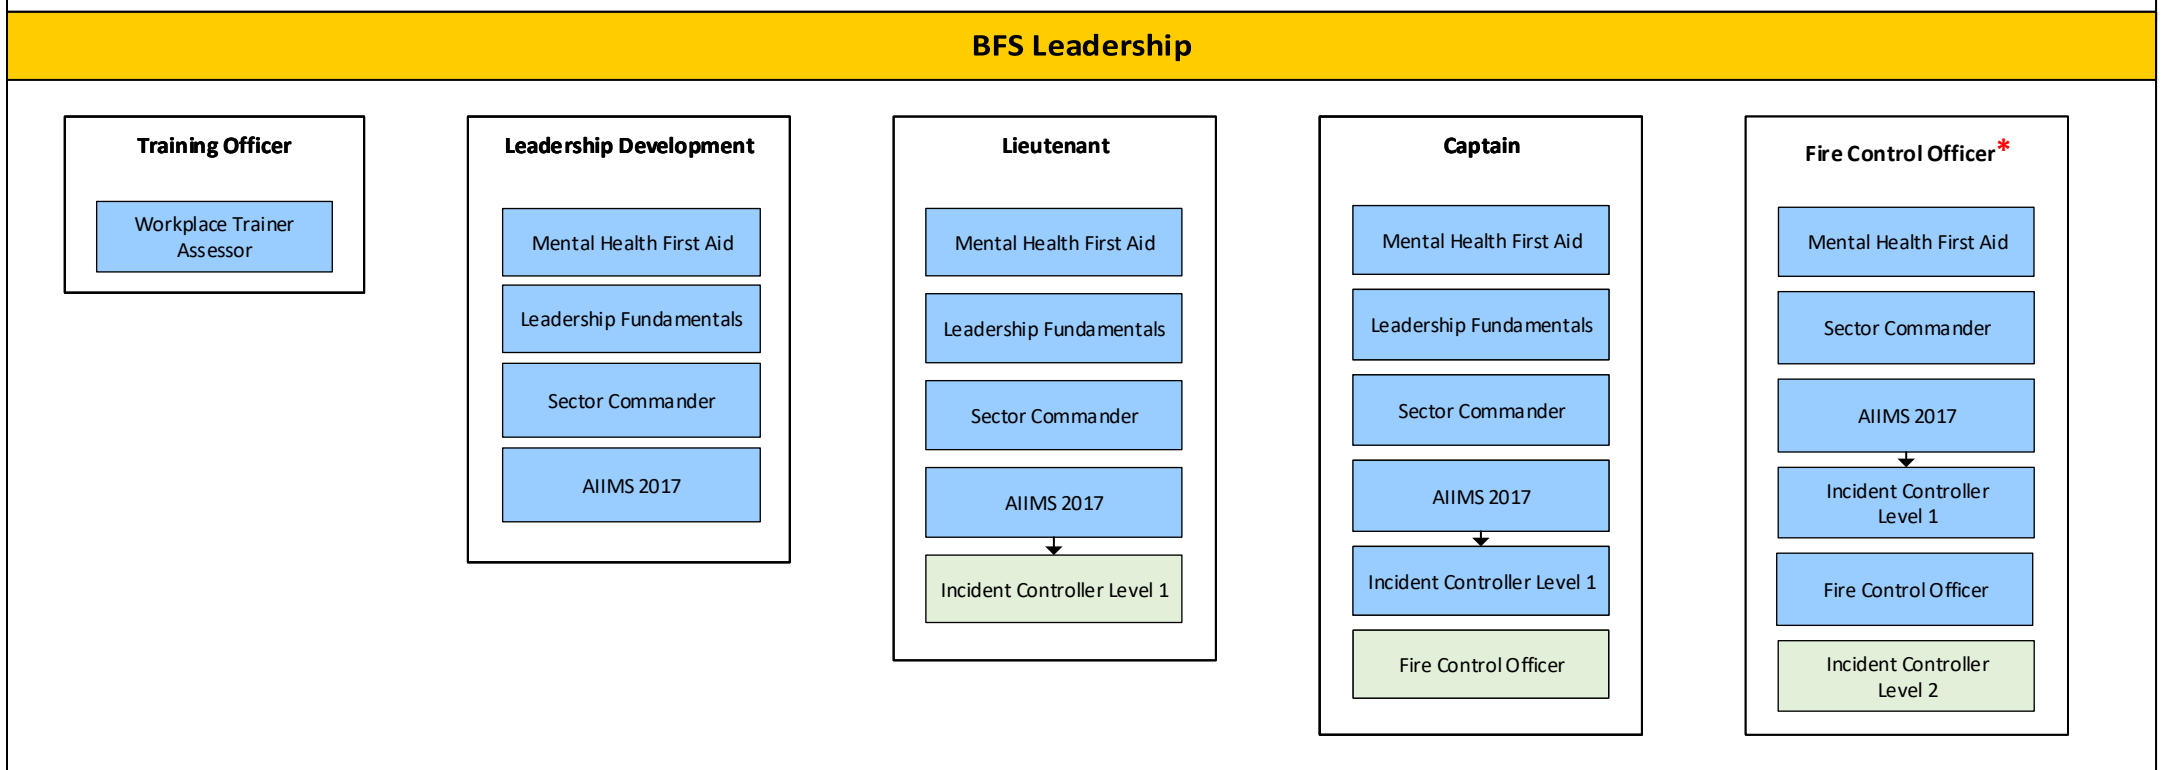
BFS Leadership

Training Officer

Workplace Trainer Assessor

Leadership Development

Mental Health First Aid

Leadership Fundamentals

Sector Commander

AIIMS 2017

Lieutenant

Mental Health First Aid

Leadership Fundamentals

Sector Commander

AIIMS 2017

Incident Controller Level 1

Captain

Mental Health First Aid

Leadership Fundamentals

Sector Commander

AIIMS 2017

Incident Controller Level 1

Fire Control Officer

Fire Control Officer*

Mental Health First Aid

Sector Commander

AIIMS 2017

Incident Controller Level 1

Fire Control Officer

Incident Controller Level 2